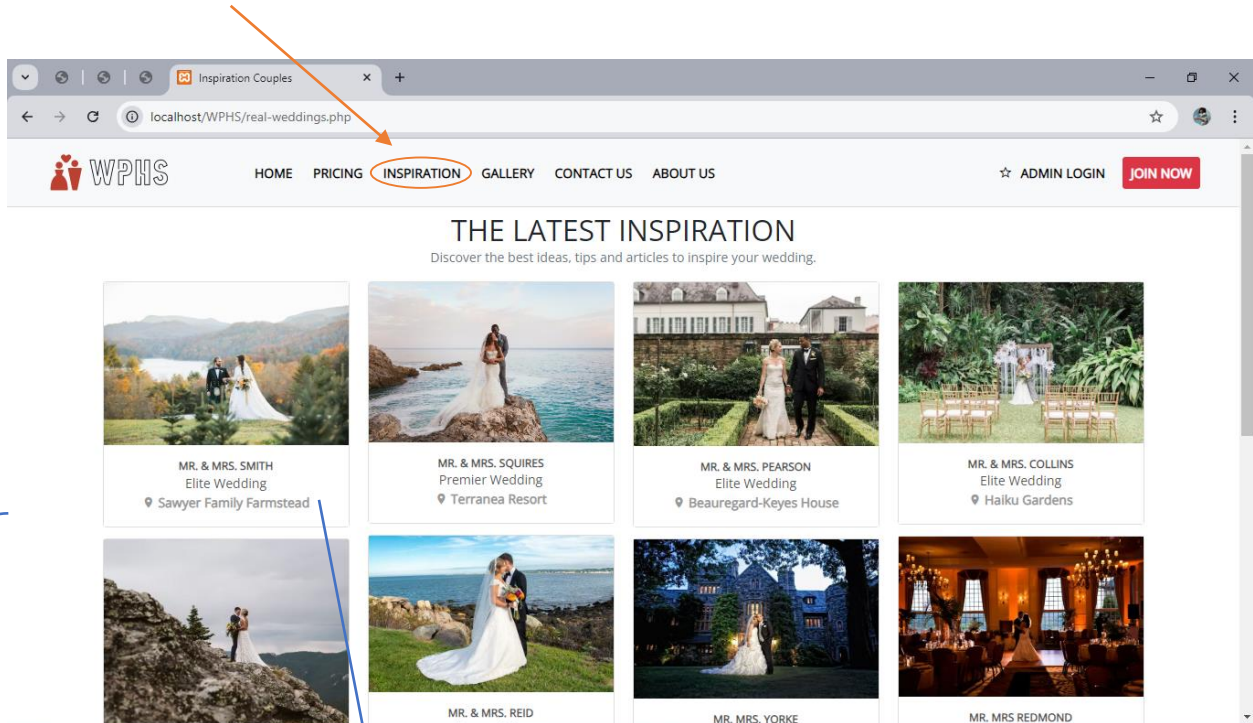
Inspiration Couples

localhost/WPHS/real-weddings.php

WPHS

HOME PRICING INSPIRATION GALLERY CONTACT US ABOUT US

ADMIN LOGIN JOIN NOW

THE LATEST INSPIRATION

Discover the best ideas, tips and articles to inspire your wedding.

MR. & MRS. SMITH
Elite Wedding
Sawyer Family Farmstead

MR. & MRS. SQUIRES
Premier Wedding
Terranea Resort

MR. & MRS. PEARSON
Elite Wedding
Beauregard-Keyes House

MR. & MRS. COLLINS
Elite Wedding
Haiku Gardens

MR. & MRS. REID

MR. MRS. YORKE

MR. MRS REDMOND